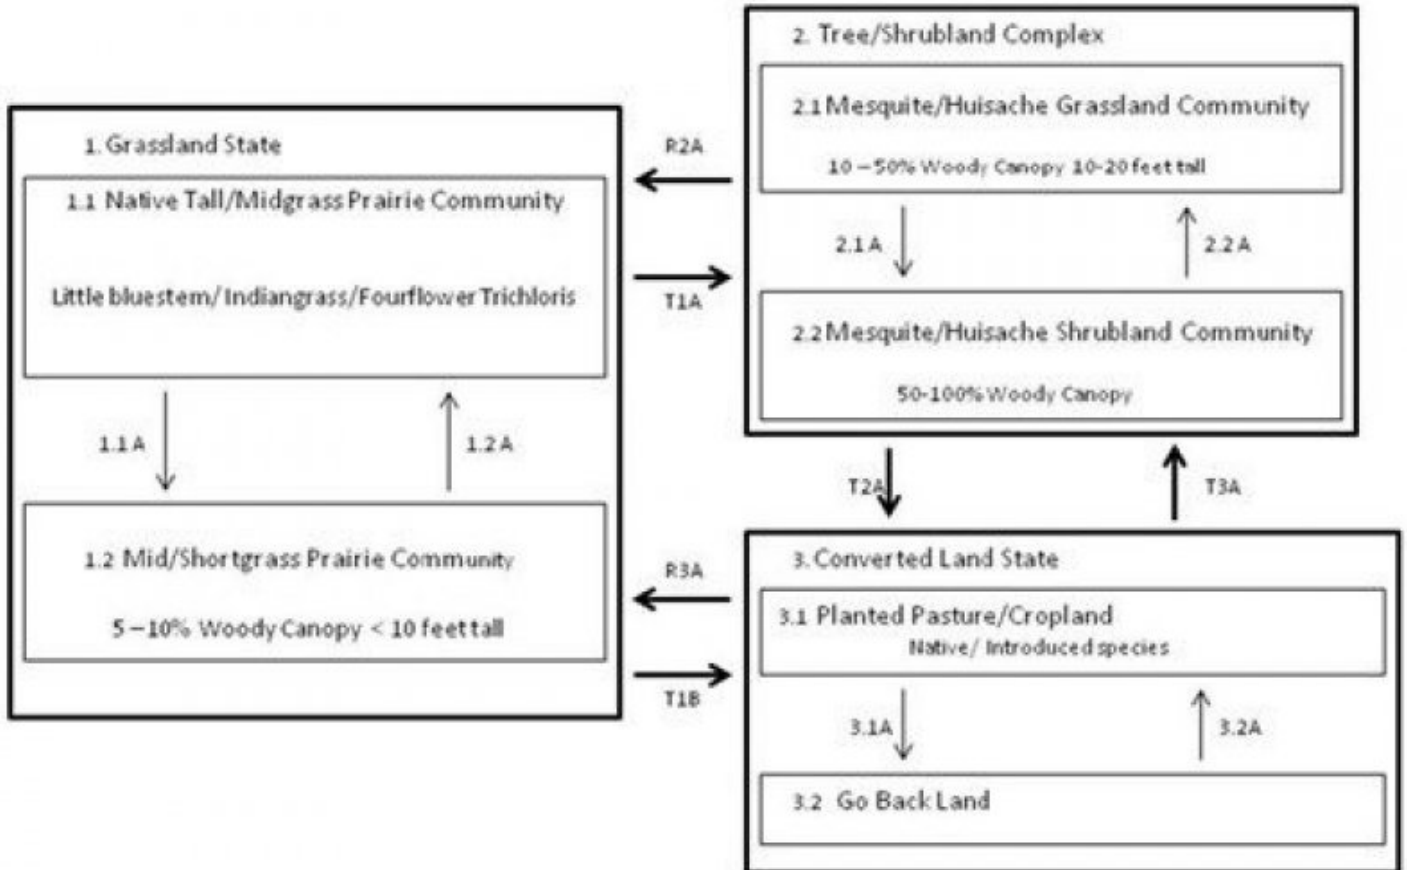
1. Grassland State

1.1 Native Tall/Midgrass Prairie Community

Little bluestem/ Indiangrass/Fourflower Trichloris

1.1 A

1.2 A

1.2 Mid/Shortgrass Prairie Community

5 – 10% Woody Canopy < 10 feet tall

R2A

T1A

R3A

T1B

2. Tree/Shrubland Complex

2.1 Mesquite/Huisache Grassland Community

10 – 50% Woody Canopy 10-20 feet tall

2.1 A

2.2 A

2.2 Mesquite/Huisache Shrubland Community

50-100% Woody Canopy

T2A

T3A

3. Converted Land State

3.1 Planted Pasture/Cropland

Native/ Introduced species

3.1A

3.2A

3.2 Go Back Land